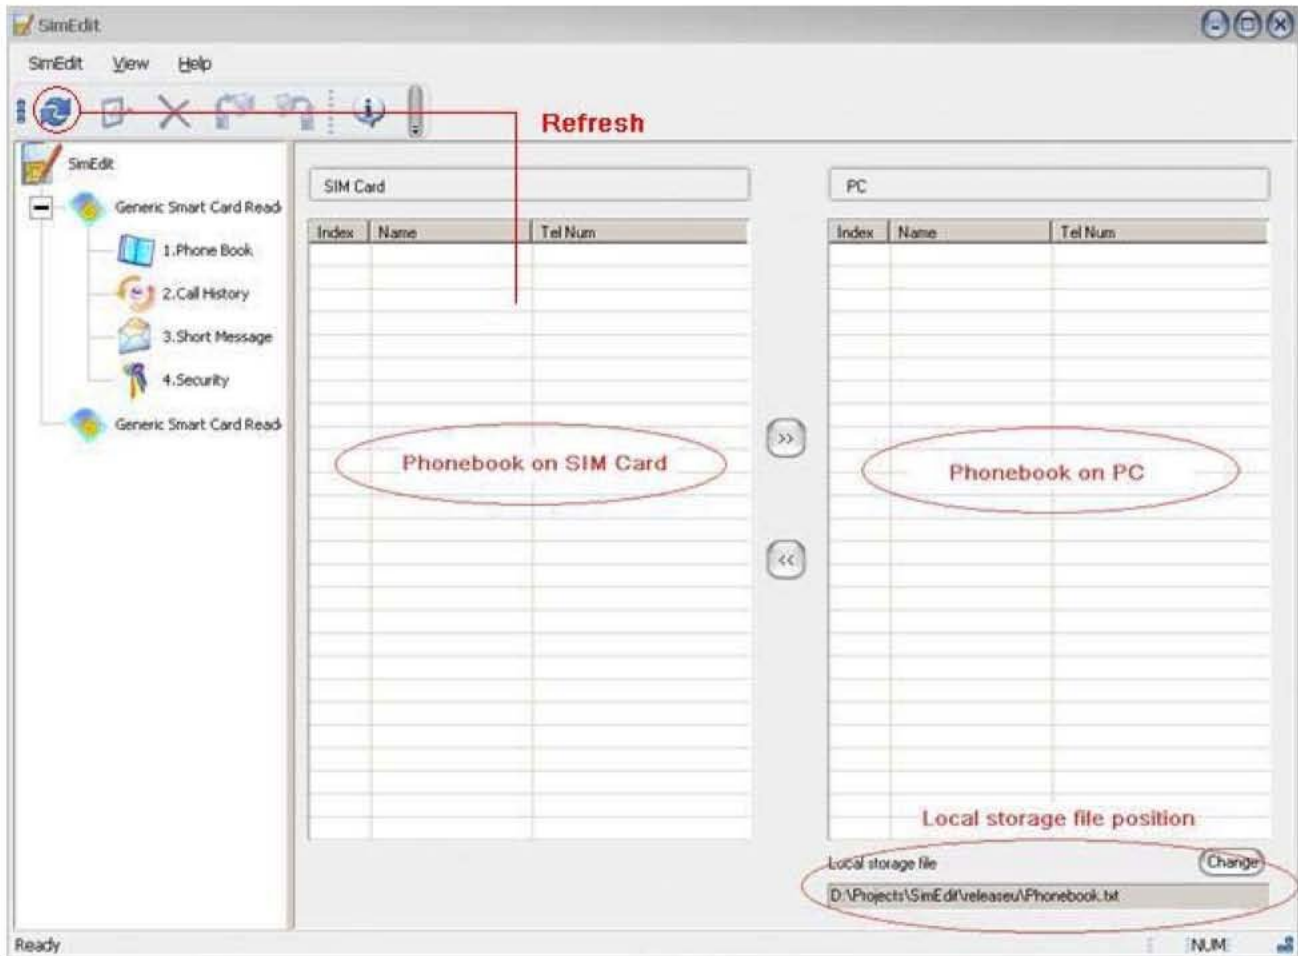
SimEdit

SimEdit View Help

Refresh

SimEdit
Generic Smart Card Read
1.Phone Book
2.Call History
3.Short Message
4.Security
Generic Smart Card Read

SIM Card

| Index | Name | Tel Num |
|---|---|---|

Phonebook on SIM Card

>>

<<

PC

| Index | Name | Tel Num |
|---|---|---|

Phonebook on PC

Local storage file position

Local storage file
Change
D:\Projects\SimEdit\releaseu\Phonebook.txt

Ready
NUM